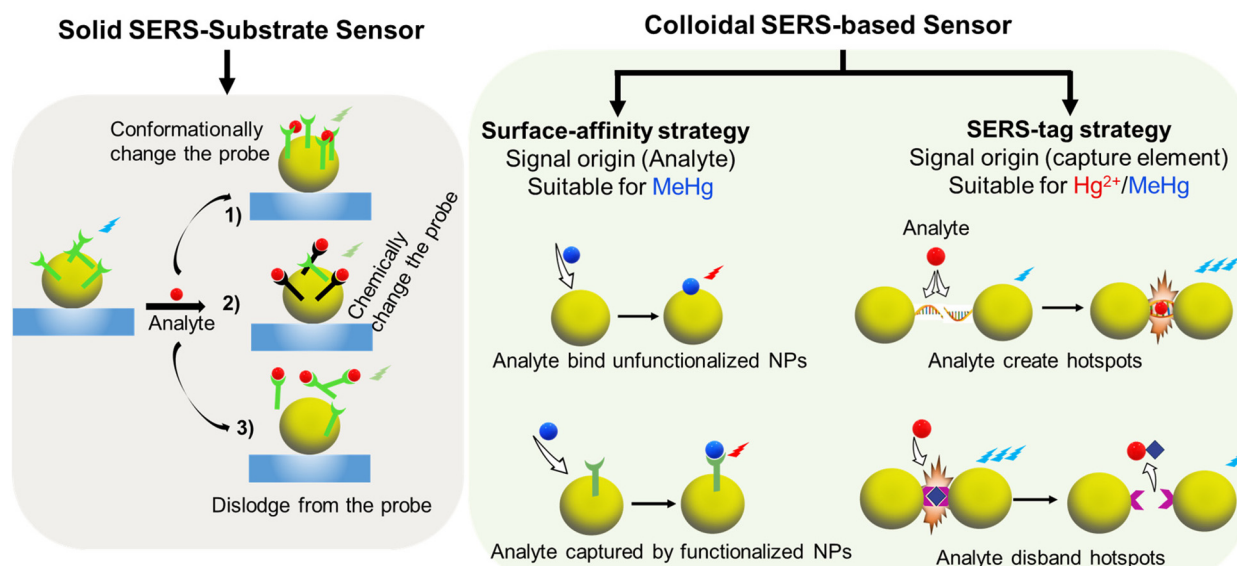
Solid SERS-Substrate Sensor

Conformationally change the probe

1)

Chemically change the probe

2)

Analyte

3)

Dislodge from the probe

Colloidal SERS-based Sensor

Surface-affinity strategy
Signal origin (Analyte)
Suitable for MeHg

Analyte bind unfunctionalized NPs

Analyte captured by functionalized NPs

SERS-tag strategy
Signal origin (capture element)
Suitable for $Hg^{2+}$/MeHg

Analyte

Analyte create hotspots

Analyte disband hotspots